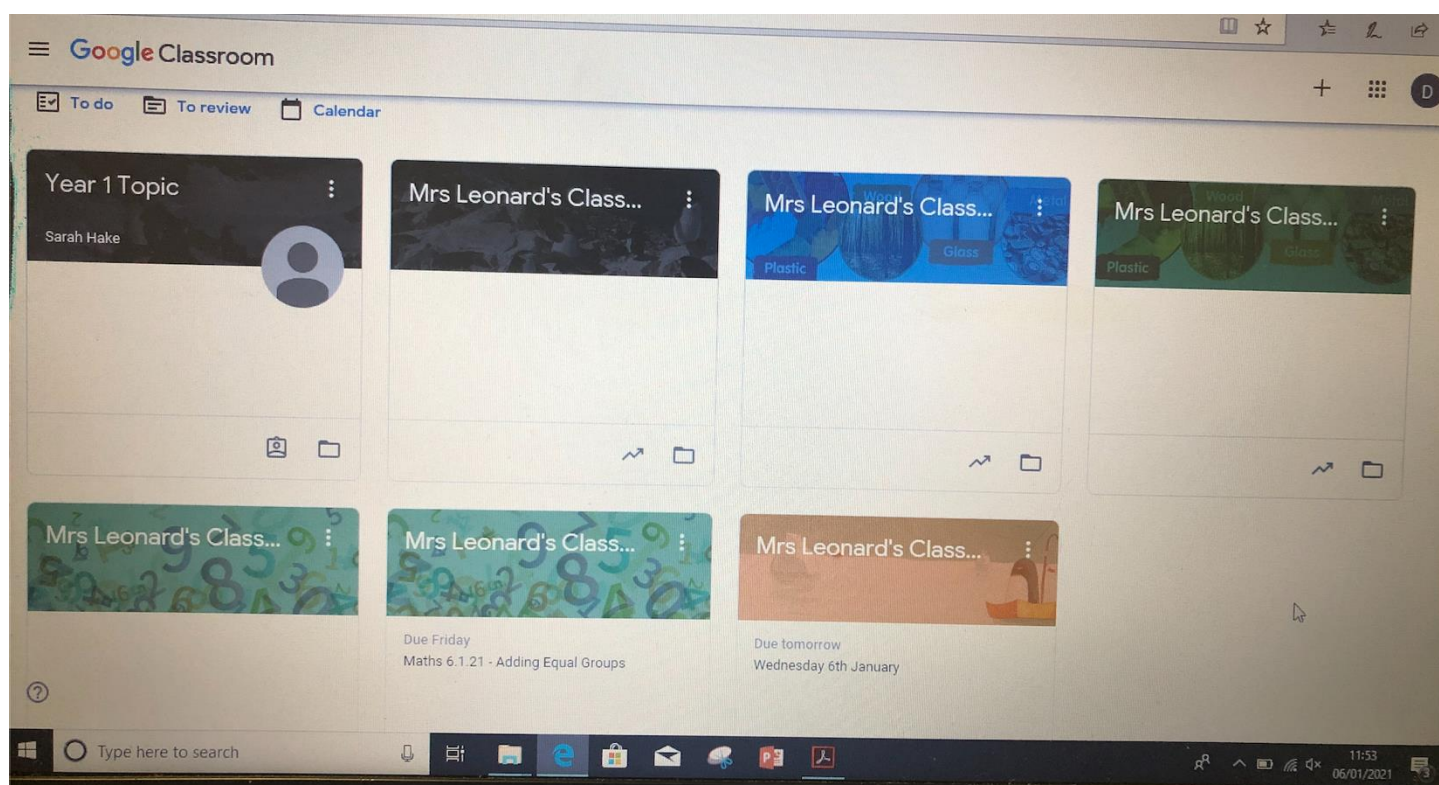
Google Classroom

To do
To review
Calendar

Year 1 Topic
Sarah Hake

Mrs Leonard's Class...

Mrs Leonard's Class...
Plastic
Glass
Wood

Mrs Leonard's Class...
Plastic
Glass
Wood

Mrs Leonard's Class...

Mrs Leonard's Class...
Due Friday
Maths 6.1.21 - Adding Equal Groups

Mrs Leonard's Class...
Due tomorrow
Wednesday 6th January

Type here to search

11:53
06/01/2021